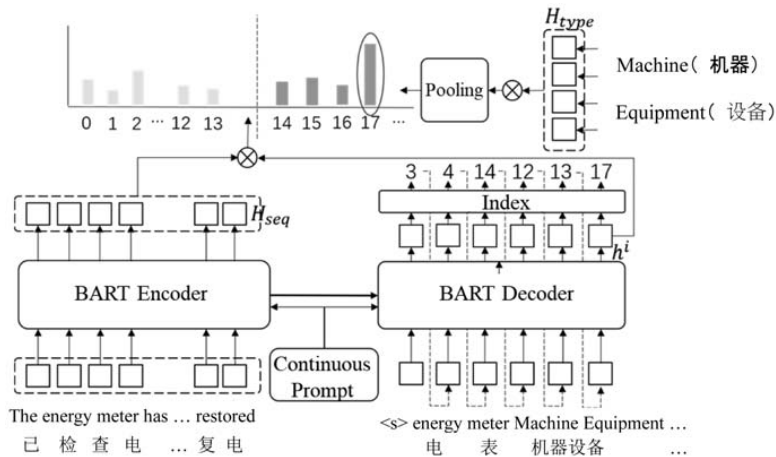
0 1 2 ··· 12 13

14 15 16 17 ···

Pooling

$H_{type}$

Machine（ 机器）

Equipment（ 设备）

3 4 14 12 13 17

Index

$H_{seq}$

$h^i$

BART Encoder

BART Decoder

Continuous Prompt

The energy meter has … restored

已 检 查 电 … 复 电

<s> energy meter Machine Equipment …

电 表 机器设备 …